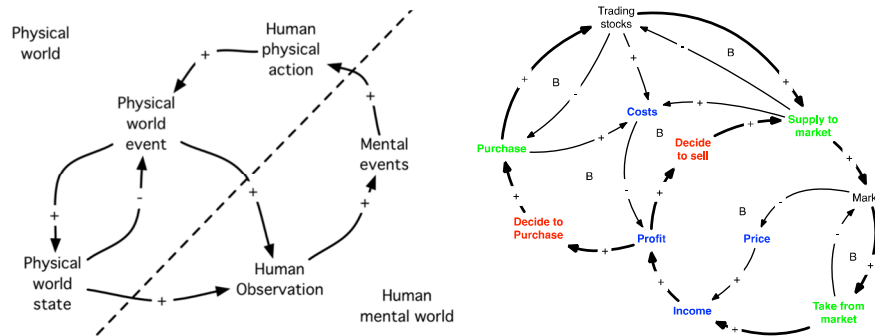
Physical world

Human physical action

+

Physical world event

Mental events

+

+

+

-

+

Physical world state

+

Human Observation

Human mental world

Trading stocks

+

B

-

-

B

+

Costs

+

Supply to market

Purchase

+

B

Decide to sell

+

B

-

+

Mark

B

+

Decide to Purchase

+

Profit

Price

-

B

+

+

+

Income

Take from market

+